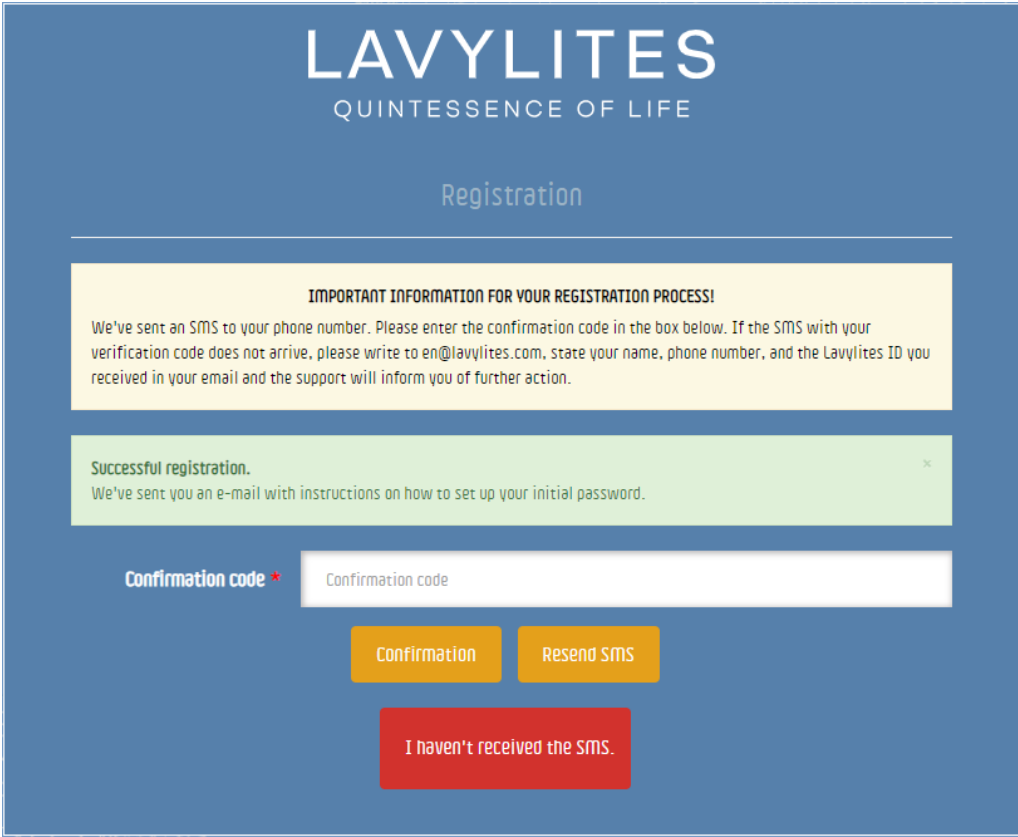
LAVYLITES
QUINTESSENCE OF LIFE

Registration

IMPORTANT INFORMATION FOR YOUR REGISTRATION PROCESS!
We've sent an SMS to your phone number. Please enter the confirmation code in the box below. If the SMS with your verification code does not arrive, please write to en@lavylites.com, state your name, phone number, and the Lavylites ID you received in your email and the support will inform you of further action.

Successful registration.
We've sent you an e-mail with instructions on how to set up your initial password.
×

Confirmation code *
Confirmation code

Confirmation
Resend SMS

I haven't received the SMS.